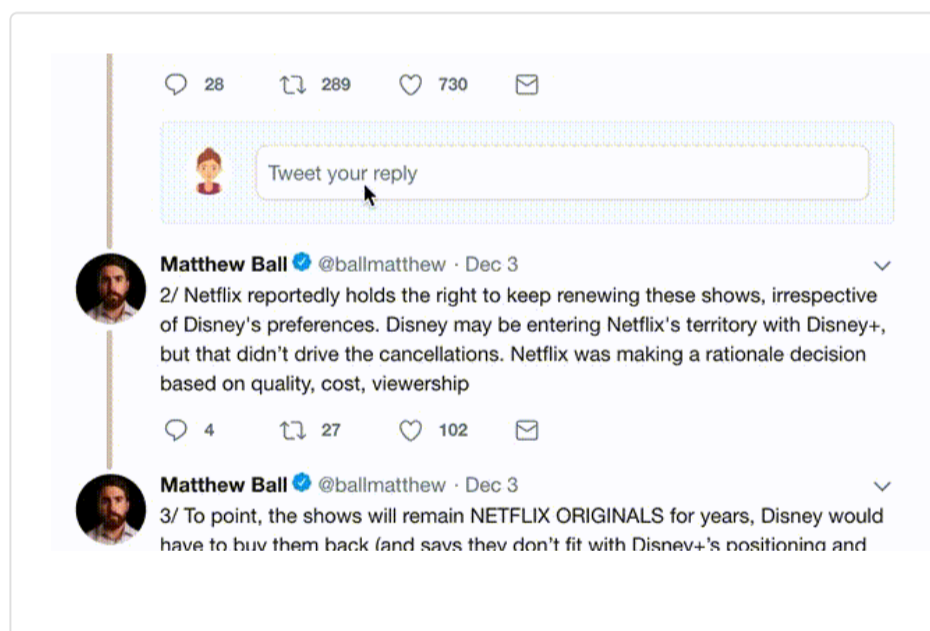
28 289 730

Tweet your reply

Matthew Ball @ballmatthew · Dec 3
2/ Netflix reportedly holds the right to keep renewing these shows, irrespective of Disney's preferences. Disney may be entering Netflix's territory with Disney+, but that didn't drive the cancellations. Netflix was making a rationale decision based on quality, cost, viewership

4 27 102

Matthew Ball @ballmatthew · Dec 3
3/ To point, the shows will remain NETFLIX ORIGINALS for years, Disney would have to buy them back (and says they don't fit with Disney+'s positioning and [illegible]